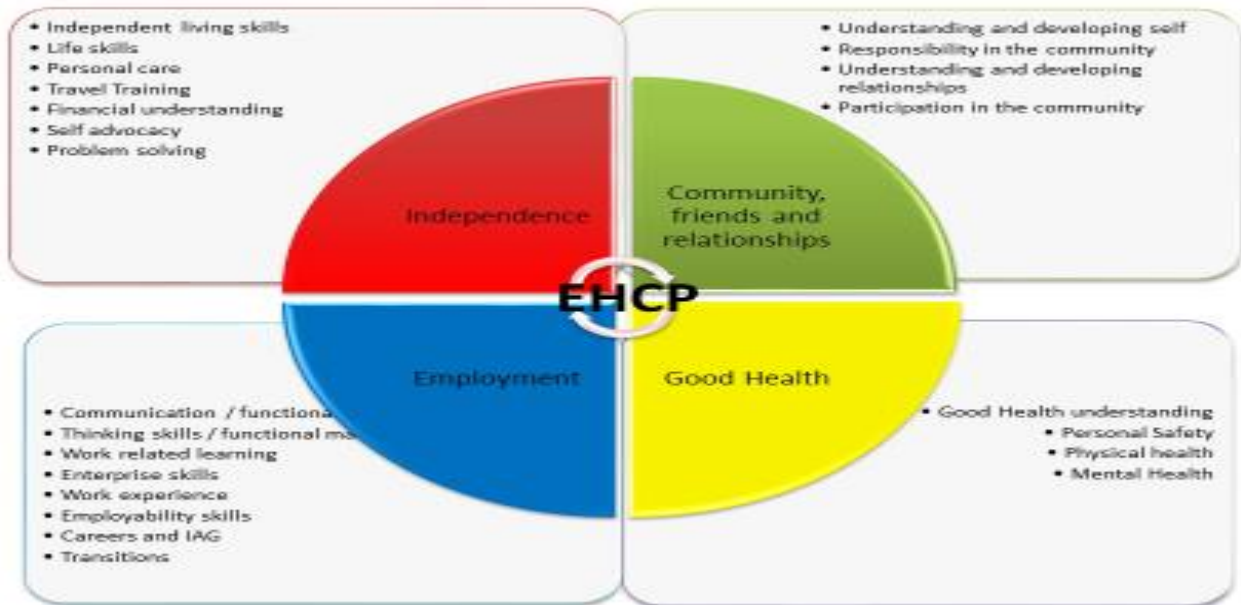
• Independent living skills
• Life skills
• Personal care
• Travel Training
• Financial understanding
• Self advocacy
• Problem solving

• Understanding and developing self
• Responsibility in the community
• Understanding and developing relationships
• Participation in the community

Independence

Community, friends and relationships

EHCP

Employment

Good Health

• Communication / functiona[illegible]
• Thinking skills / functional ma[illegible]
• Work related learning
• Enterprise skills
• Work experience
• Employability skills
• Careers and IAG
• Transitions

• Good Health understanding
• Personal Safety
• Physical health
• Mental Health